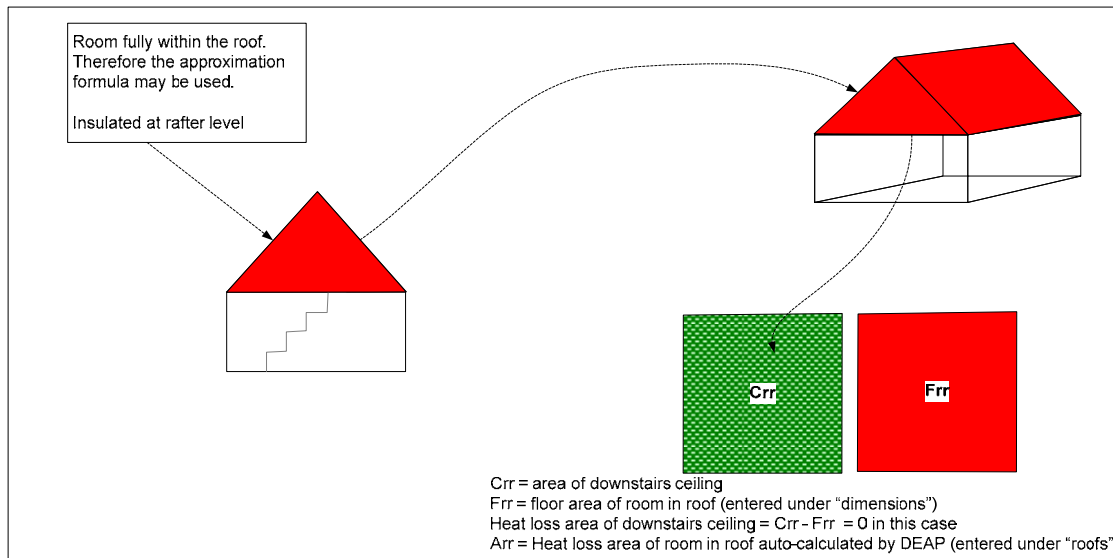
Room fully within the roof. Therefore the approximation formula may be used.

Insulated at rafter level

Crr

Frr

Crr = area of downstairs ceiling
Frr = floor area of room in roof (entered under “dimensions”)
Heat loss area of downstairs ceiling = Crr - Frr = 0 in this case
Arr = Heat loss area of room in roof auto-calculated by DEAP (entered under “roofs”